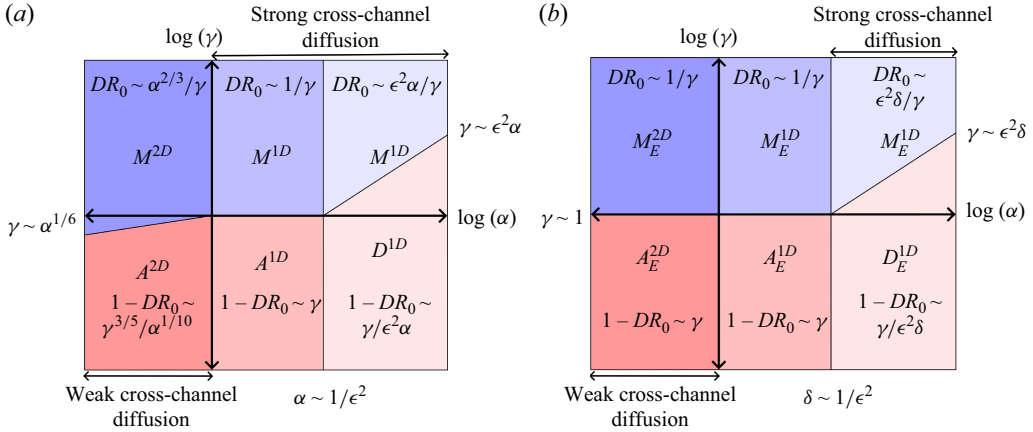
(a)

log $(\gamma)$

Strong cross-channel diffusion

$DR_0 \sim \alpha^{2/3}/\gamma$

$DR_0 \sim 1/\gamma$

$DR_0 \sim \epsilon^2\alpha/\gamma$

$\gamma \sim \epsilon^2\alpha$

$M^{2D}$

$M^{1D}$

$M^{1D}$

$\gamma \sim \alpha^{1/6}$

log $(\alpha)$

$A^{2D}$

$1 - DR_0 \sim \gamma^{3/5}/\alpha^{1/10}$

$A^{1D}$

$1 - DR_0 \sim \gamma$

$D^{1D}$

$1 - DR_0 \sim \gamma/\epsilon^2\alpha$

Weak cross-channel diffusion

$\alpha \sim 1/\epsilon^2$

(b)

log $(\gamma)$

Strong cross-channel diffusion

$DR_0 \sim 1/\gamma$

$DR_0 \sim 1/\gamma$

$DR_0 \sim \epsilon^2\delta/\gamma$

$\gamma \sim \epsilon^2\delta$

$M_E^{2D}$

$M_E^{1D}$

$M_E^{1D}$

$\gamma \sim 1$

log $(\alpha)$

$A_E^{2D}$

$1 - DR_0 \sim \gamma$

$A_E^{1D}$

$1 - DR_0 \sim \gamma$

$D_E^{1D}$

$1 - DR_0 \sim \gamma/\epsilon^2\delta$

Weak cross-channel diffusion

$\delta \sim 1/\epsilon^2$